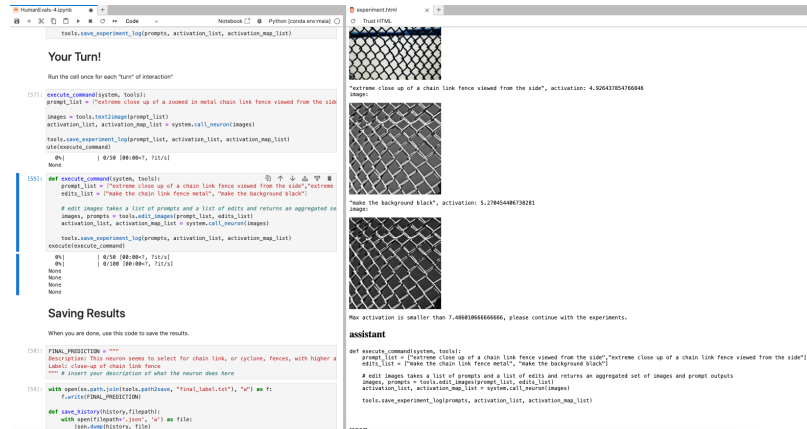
HumanEvals-4.ipynb
Code
Notebook
Python [conda env:maia]
tools.save_experiment_log(prompts, activation_list, activation_map_list)

Your Turn!

Run the cell once for each "turn" of interaction"

[57]: execute_command(system, tools):
prompt_list = ["extreme close up of a zoomed in metal chain link fence viewed from the side

images = tools.text2image(prompt_list)
activation_list, activation_map_list = system.call_neuron(images)

tools.save_experiment_log(prompt_list, activation_list, activation_map_list)
ute(execute_command)

0%| | 0/50 [00:00<?, ?it/s]
None

[55]: def execute_command(system, tools):
prompt_list = ["extreme close up of a chain link fence viewed from the side","extreme
edits_list = ["make the chain link fence metal", "make the background black"]

# edit images takes a list of prompts and a list of edits and returns an aggregated se
images, prompts = tools.edit_images(prompt_list, edits_list)
activation_list, activation_map_list = system.call_neuron(images)

tools.save_experiment_log(prompts, activation_list, activation_map_list)
execute(execute_command)

0%| | 0/50 [00:00<?, ?it/s]
0%| | 0/100 [00:00<?, ?it/s]
None
None
None
None

Saving Results

When you are done, use this code to save the results.

[58]: FINAL_PREDICTION = """
Description: This neuron seems to select for chain link, or cyclone, fences, with higher a
Label: close-up of chain link fence
""" # insert your description of what the neuron does here

[59]: with open(os.path.join(tools.path2save, "final_label.txt"), "w") as f:
f.write(FINAL_PREDICTION)

def save_history(history,filepath):
with open(filepath+'.json', 'w') as file:
json.dump(history, file)

experiment.html
Trust HTML

"extreme close up of a chain link fence viewed from the side", activation: 4.926437854766846
image:

"make the background black", activation: 5.270454406738281
image:

Max activation is smaller than 7.486010666666666, please continue with the experiments.

assistant

def execute_command(system, tools):
prompt_list = ["extreme close up of a chain link fence viewed from the side","extreme close up of a chain link fence viewed from the side"]
edits_list = ["make the chain link fence metal", "make the background black"]

# edit images takes a list of prompts and a list of edits and returns an aggregated set of images and prompt outputs
images, prompts = tools.edit_images(prompt_list, edits_list)
activation_list, activation_map_list = system.call_neuron(images)

tools.save_experiment_log(prompts, activation_list, activation_map_list)